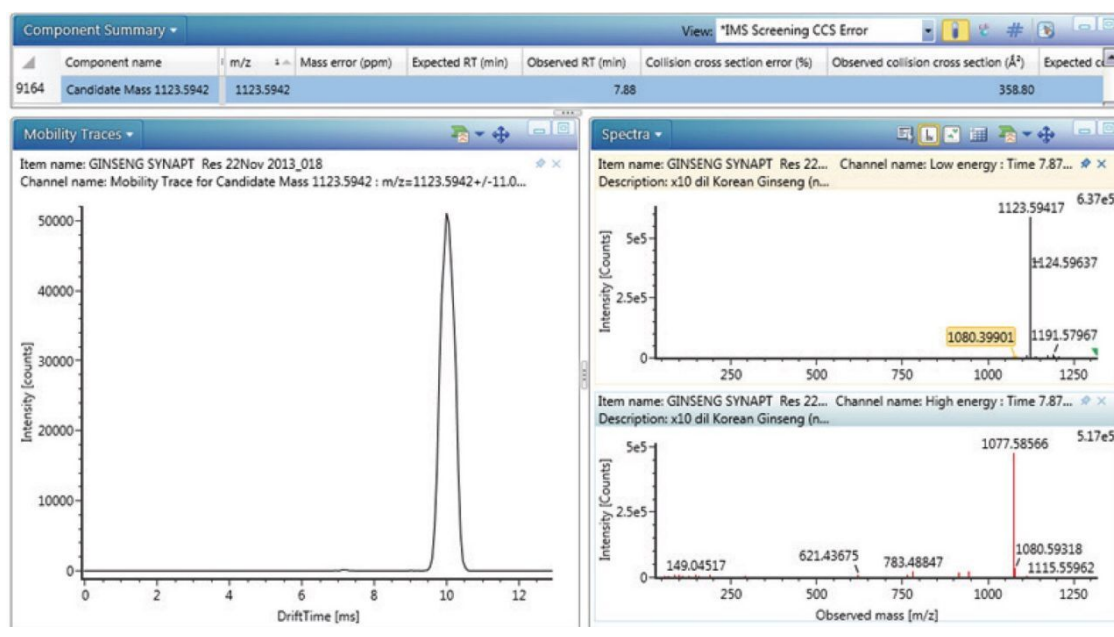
Component Summary ▾

View: *IMS Screening CCS Error

| | Component name | m/z | Mass error (ppm) | Expected RT (min) | Observed RT (min) | Collision cross section error (%) | Observed collision cross section (Å²) | Expected c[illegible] |
|---|---|---|---|---|---|---|---|---|
| 9164 | Candidate Mass 1123.5942 | 1123.5942 | | | 7.88 | | 358.80 | |

Mobility Traces ▾

Item name: GINSENG SYNAPT Res 22Nov 2013_018
Channel name: Mobility Trace for Candidate Mass 1123.5942 : m/z=1123.5942+/-11.0...

50000
40000
30000
20000
10000
0
Intensity [counts]
0 2 4 6 8 10 12
DriftTime [ms]

Spectra ▾

Item name: GINSENG SYNAPT Res 22... Channel name: Low energy : Time 7.87...
Description: x10 dil Korean Ginseng (n...

6.37e5
1123.59417
1124.59637
1080.39901
1191.57967
5e5
2.5e5
0
Intensity [Counts]
250 500 750 1000 1250

Item name: GINSENG SYNAPT Res 22... Channel name: High energy : Time 7.87...
Description: x10 dil Korean Ginseng (n...

5.17e5
1077.58566
149.04517
621.43675
783.48847
1080.59318
1115.55962
5e5
2.5e5
0
Intensity [Counts]
250 500 750 1000 1250
Observed mass [m/z]